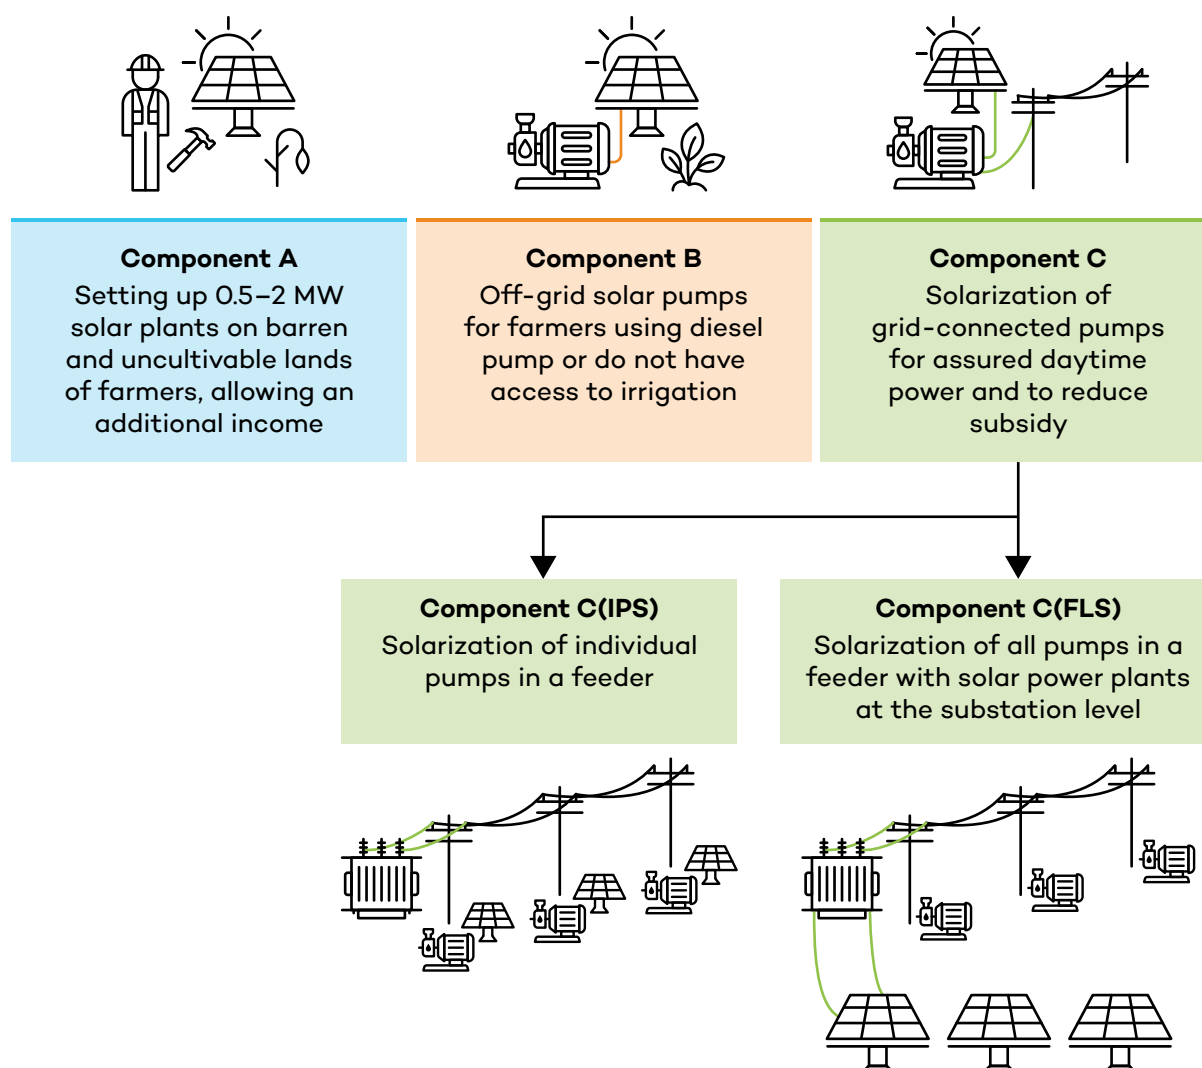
**Component A**
Setting up 0.5–2 MW solar plants on barren and uncultivable lands of farmers, allowing an additional income

**Component B**
Off-grid solar pumps for farmers using diesel pump or do not have access to irrigation

**Component C**
Solarization of grid-connected pumps for assured daytime power and to reduce subsidy

**Component C(IPS)**
Solarization of individual pumps in a feeder

**Component C(FLS)**
Solarization of all pumps in a feeder with solar power plants at the substation level